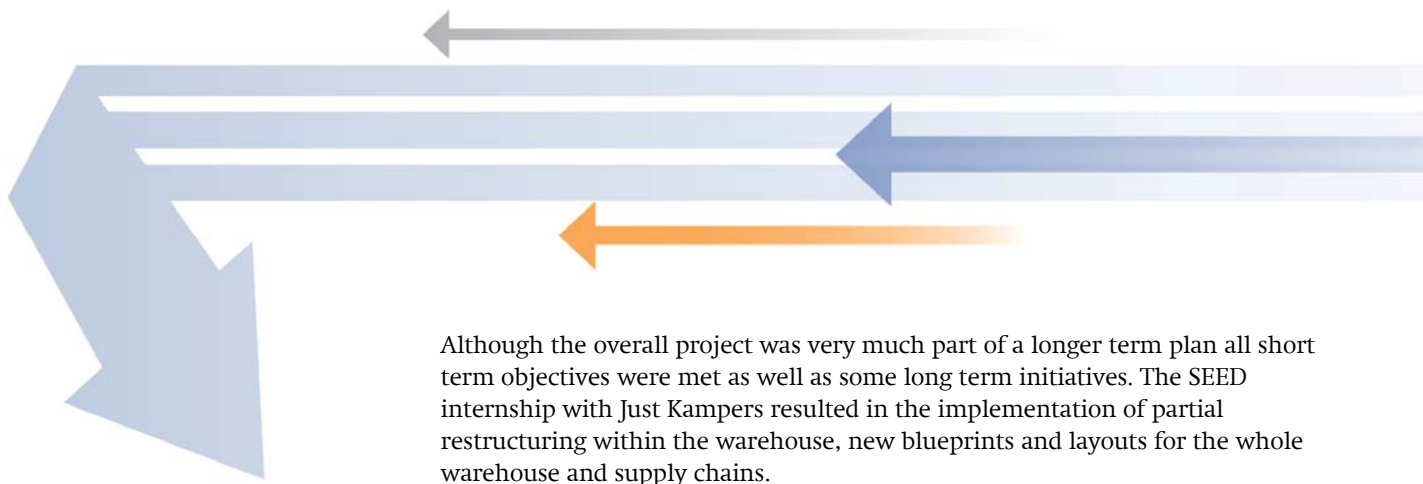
Although the overall project was very much part of a longer term plan all short term objectives were met as well as some long term initiatives. The SEED internship with Just Kampers resulted in the implementation of partial restructuring within the warehouse, new blueprints and layouts for the whole warehouse and supply chains.